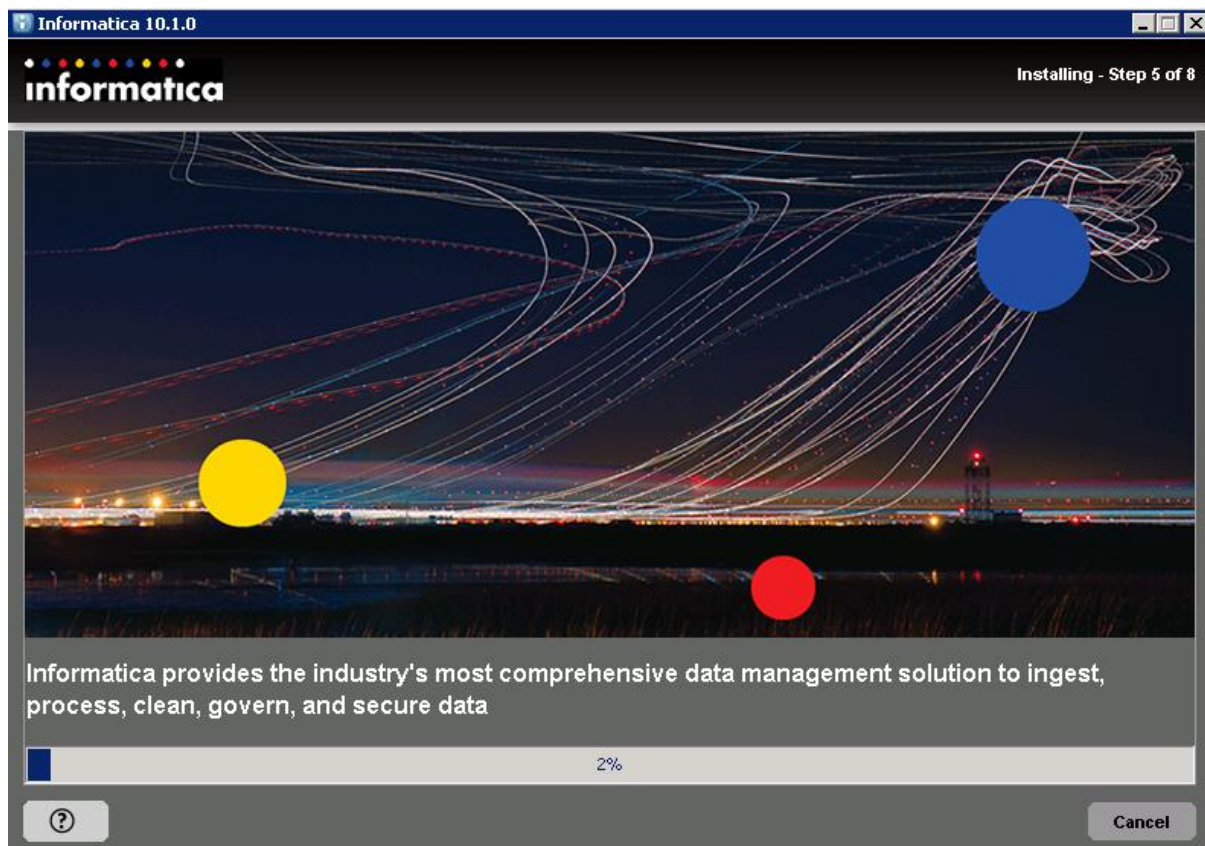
Informatica 10.1.0

informatica

Installing - Step 5 of 8

Informatica provides the industry's most comprehensive data management solution to ingest, process, clean, govern, and secure data

2%

?

Cancel